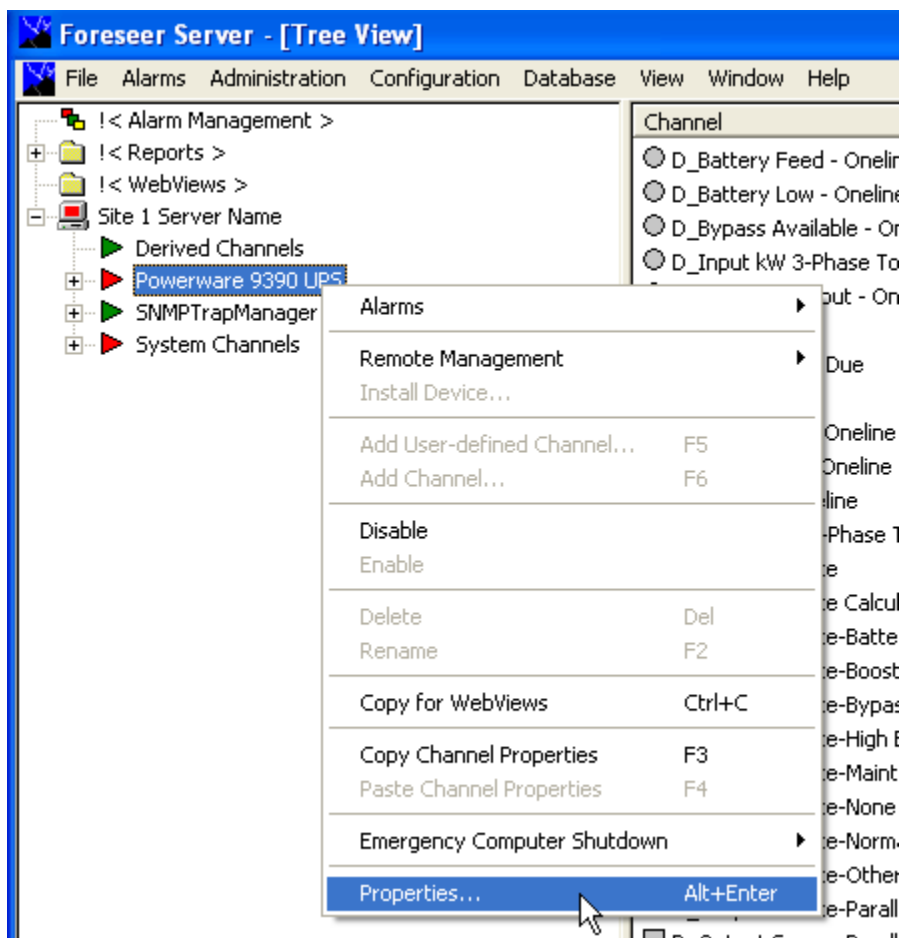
Foreseer Server - [Tree View]

File Alarms Administration Configuration Database View Window Help

!< Alarm Management >
!< Reports >
!< WebViews >
Site 1 Server Name
Derived Channels
Powerware 9390 UPS
SNMPTrapManager
System Channels

Channel
D_Battery Feed - Onelin
D_Battery Low - Oneline
D_Bypass Available - Or
D_Input kW 3-Phase To
put - On
Due
Oneline
Oneline
line
-Phase T
e
e Calcul
e-Batte
e-Boost
e-Bypas
e-High E
e-Maint
e-None
e-Norm
e-Other
e-Parall

Alarms
Remote Management
Install Device...
Add User-defined Channel... F5
Add Channel... F6
Disable
Enable
Delete Del
Rename F2
Copy for WebViews Ctrl+C
Copy Channel Properties F3
Paste Channel Properties F4
Emergency Computer Shutdown
Properties... Alt+Enter